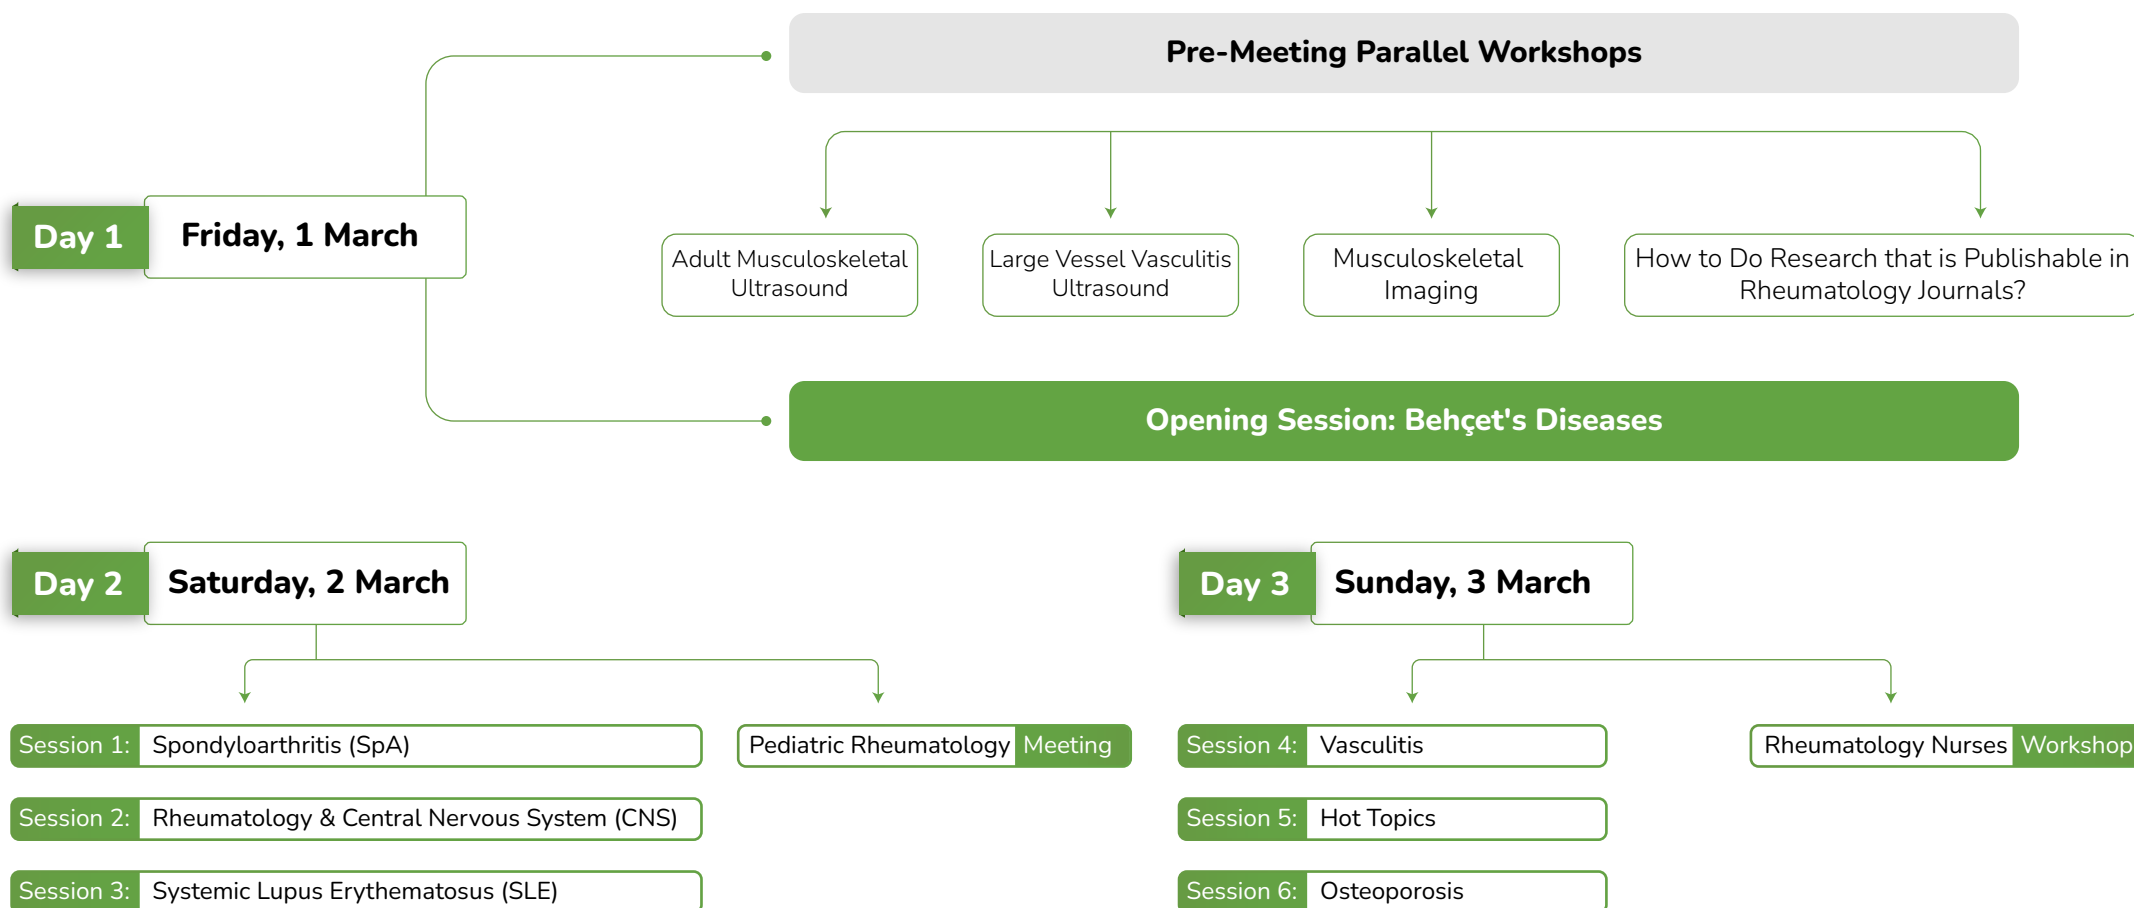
Pre-Meeting Parallel Workshops

Day 1 Friday, 1 March

Adult Musculoskeletal Ultrasound

Large Vessel Vasculitis Ultrasound

Musculoskeletal Imaging

How to Do Research that is Publishable in Rheumatology Journals?

Opening Session: Behçet's Diseases

Day 2 Saturday, 2 March

Session 1: Spondyloarthritis (SpA)

Session 2: Rheumatology & Central Nervous System (CNS)

Session 3: Systemic Lupus Erythematosus (SLE)

Pediatric Rheumatology Meeting

Day 3 Sunday, 3 March

Session 4: Vasculitis

Session 5: Hot Topics

Session 6: Osteoporosis

Rheumatology Nurses Workshop